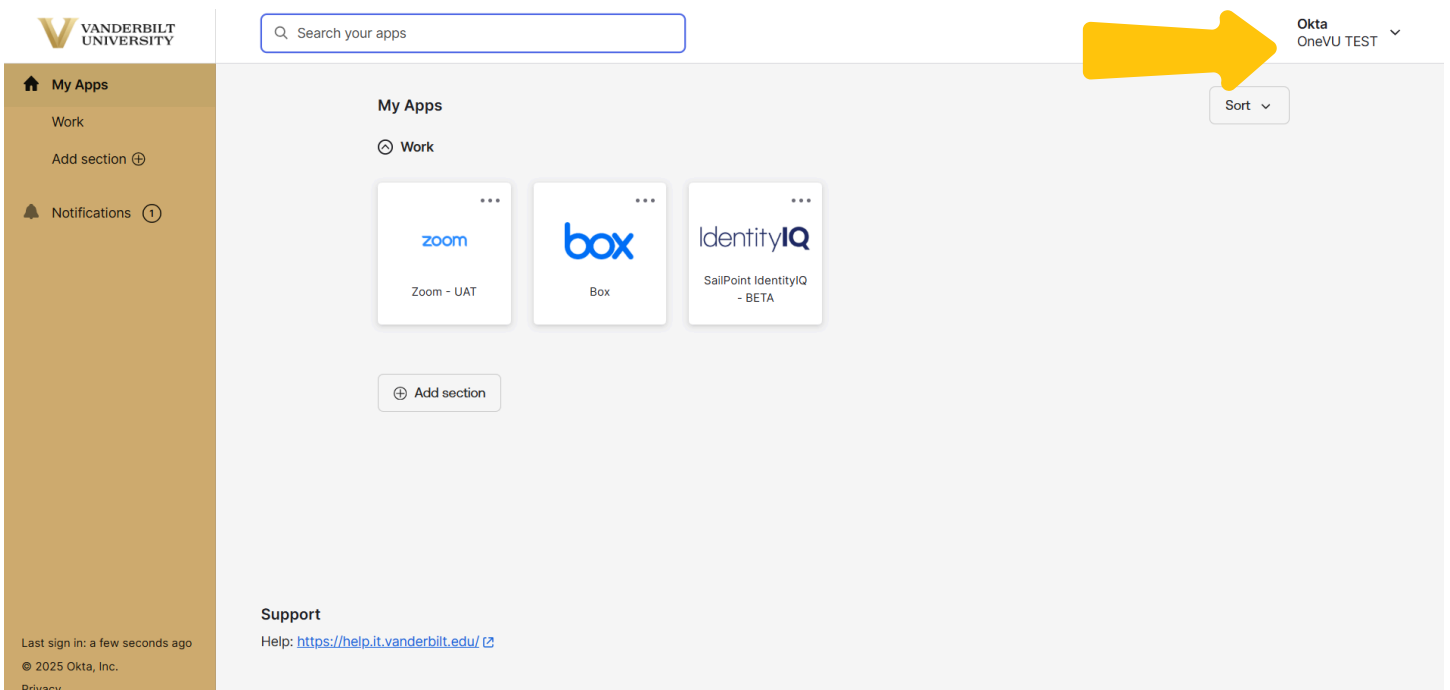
VANDERBILT UNIVERSITY

Search your apps

Okta
OneVU TEST

My Apps
Work
Add section

Notifications 1

My Apps

Sort

Work

zoom
Zoom - UAT

box
Box

IdentityIQ
SailPoint IdentityIQ - BETA

Add section

Support
Help: https://help.it.vanderbilt.edu/

Last sign in: a few seconds ago
© 2025 Okta, Inc.
Privacy